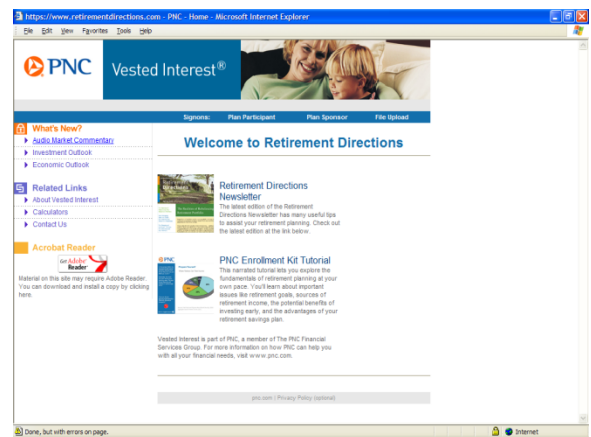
https://www.retirementdirections.com - PNC - Home - Microsoft Internet Explorer

File Edit View Favorites Tools Help

PNC

Vested Interest®

Signons: Plan Participant Plan Sponsor File Upload

What's New?

Audio Market Commentary

Investment Outlook

Economic Outlook

Related Links

About Vested Interest

Calculators

Contact Us

Acrobat Reader

Get Adobe Reader

Material on this site may require Adobe Reader. You can download and install a copy by clicking here.

Welcome to Retirement Directions

Retirement Directions Newsletter

The latest edition of the Retirement Directions Newsletter has many useful tips to assist your retirement planning. Check out the latest edition at the link below.

PNC Enrollment Kit Tutorial

This narrated tutorial lets you explore the fundamentals of retirement planning at your own pace. You'll learn about important issues like retirement goals, sources of retirement income, the potential benefits of investing early, and the advantages of your retirement savings plan.

Vested Interest is part of PNC, a member of The PNC Financial Services Group. For more information on how PNC can help you with all your financial needs, visit www.pnc.com.

pnc.com | Privacy Policy (optional)

Done, but with errors on page.

Internet